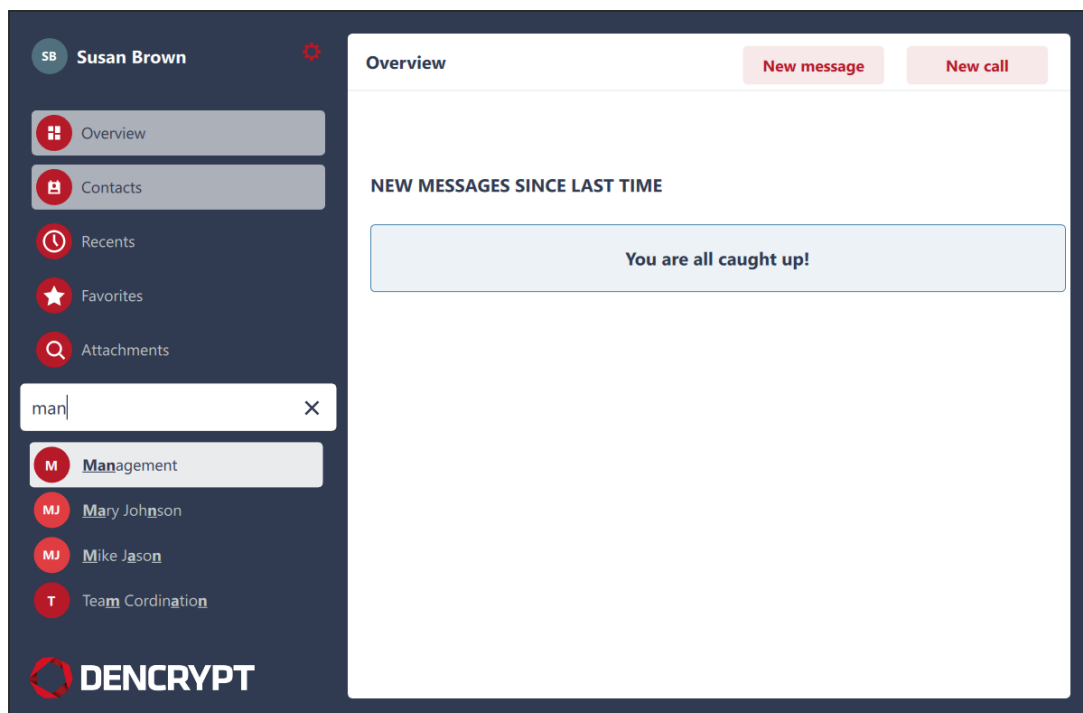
SB Susan Brown

Overview

Contacts

Recents

Favorites

Attachments

man

M Management

MJ Mary Johnson

MJ Mike Jason

T Team Cordination

DENCRYPT

Overview

New message

New call

NEW MESSAGES SINCE LAST TIME

You are all caught up!